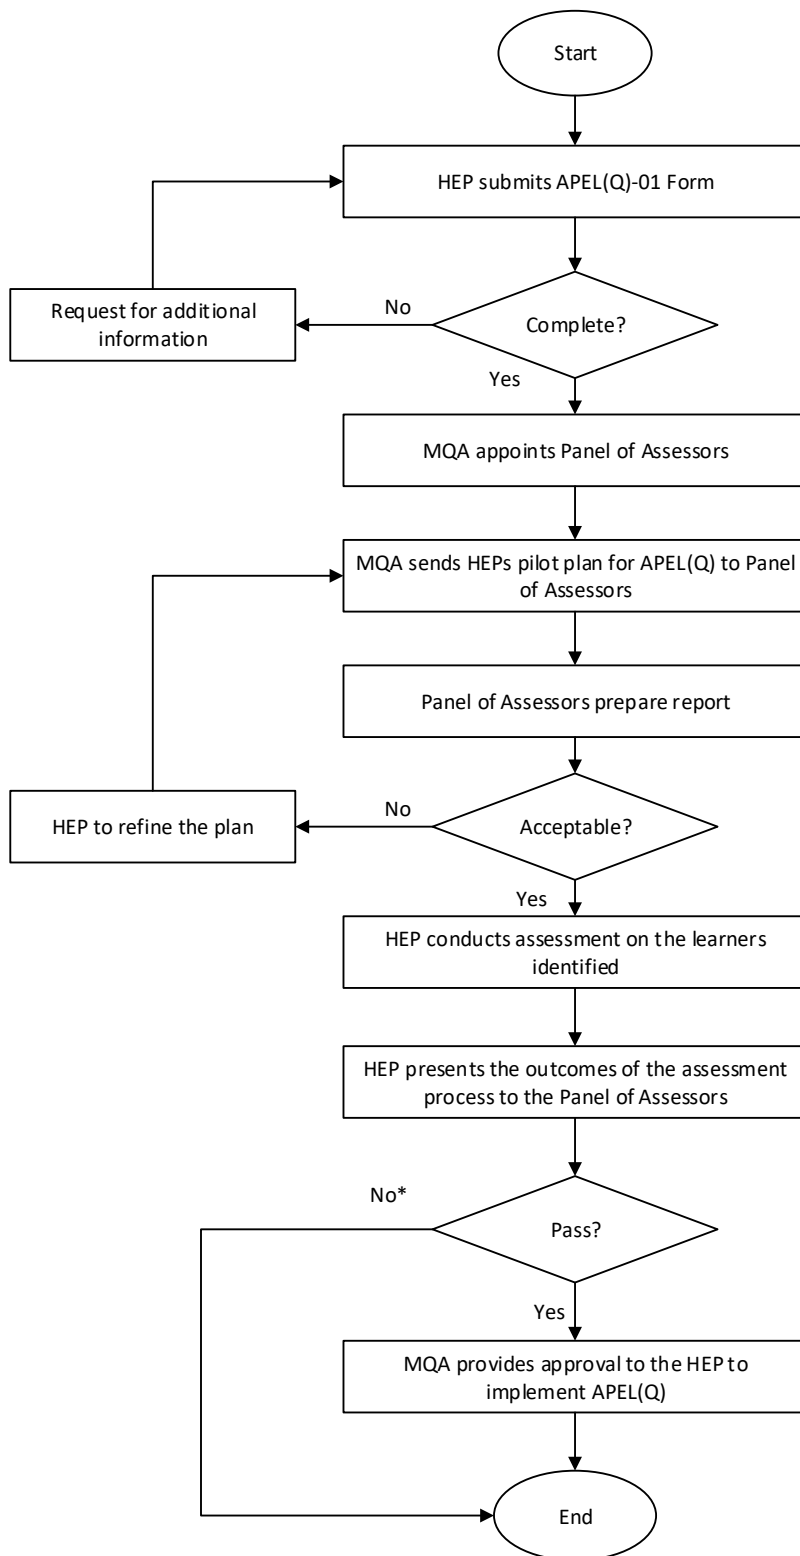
Start

HEP submits APEL(Q)-01 Form

Request for additional information

No

Complete?

Yes

MQA appoints Panel of Assessors

MQA sends HEPs pilot plan for APEL(Q) to Panel of Assessors

Panel of Assessors prepare report

HEP to refine the plan

No

Acceptable?

Yes

HEP conducts assessment on the learners identified

HEP presents the outcomes of the assessment process to the Panel of Assessors

No*

Pass?

Yes

MQA provides approval to the HEP to implement APEL(Q)

End